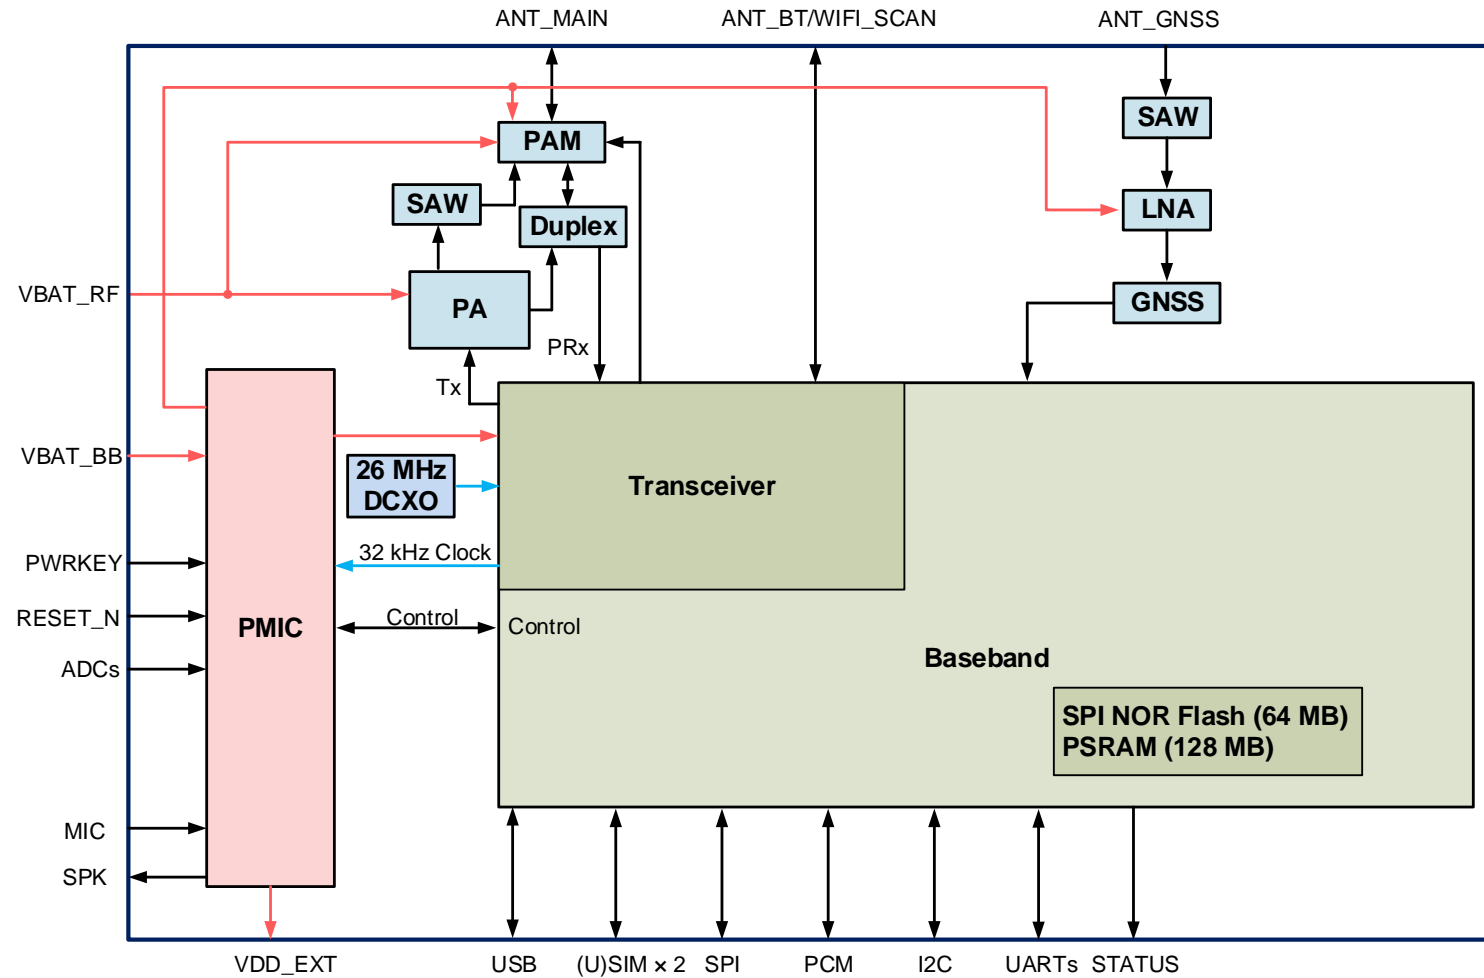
ANT_MAIN
ANT_BT/WIFI_SCAN
ANT_GNSS

SAW
LNA
GNSS

PAM
SAW
Duplex
PA
PRx
Tx

VBAT_RF
VBAT_BB
PWRKEY
RESET_N
ADCs
MIC
SPK

PMIC

26 MHz DCXO
32 kHz Clock
Control

Transceiver
Control
Baseband

SPI NOR Flash (64 MB)
PSRAM (128 MB)

VDD_EXT
USB
(U)SIM × 2
SPI
PCM
I2C
UARTs
STATUS